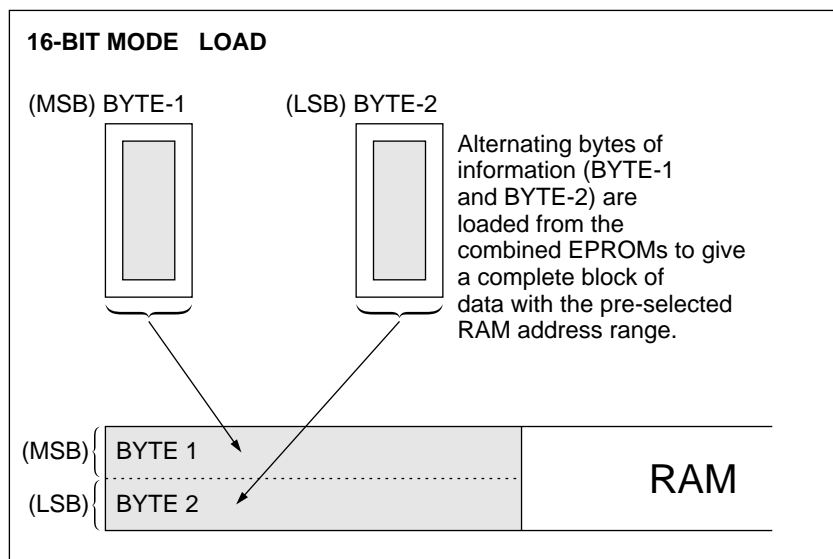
16-BIT MODE LOAD

(MSB) BYTE-1

(LSB) BYTE-2

Alternating bytes of information (BYTE-1 and BYTE-2) are loaded from the combined EPROMs to give a complete block of data with the pre-selected RAM address range.

(MSB) BYTE 1

(LSB) BYTE 2

RAM